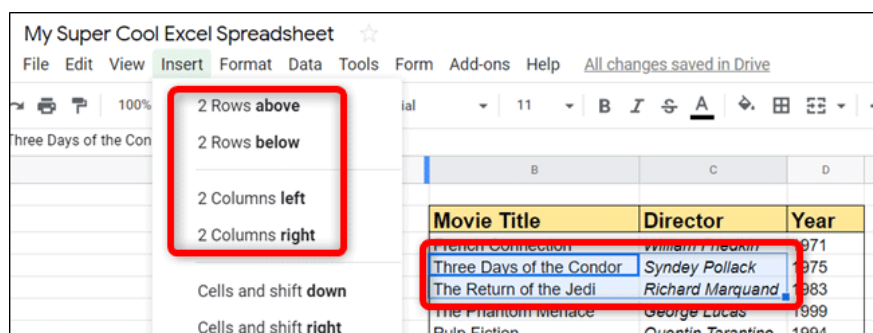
My Super Cool Excel Spreadsheet

File Edit View Insert Format Data Tools Form Add-ons Help All changes saved in Drive

100% ial 11 B I S A

Three Days of the Con

2 Rows above

2 Rows below

2 Columns left

2 Columns right

Cells and shift down

Cells and shift right

| B | C | D |
|---|---|---|
| Movie Title | Director | Year |
| French Connection | William Friedkin | 1971 |
| Three Days of the Condor | Syndey Pollack | 1975 |
| The Return of the Jedi | Richard Marquand | 1983 |
| The Phantom Menace | George Lucas | 1999 |
| Pulp Fiction | Quentin Tarantino | 1994 |